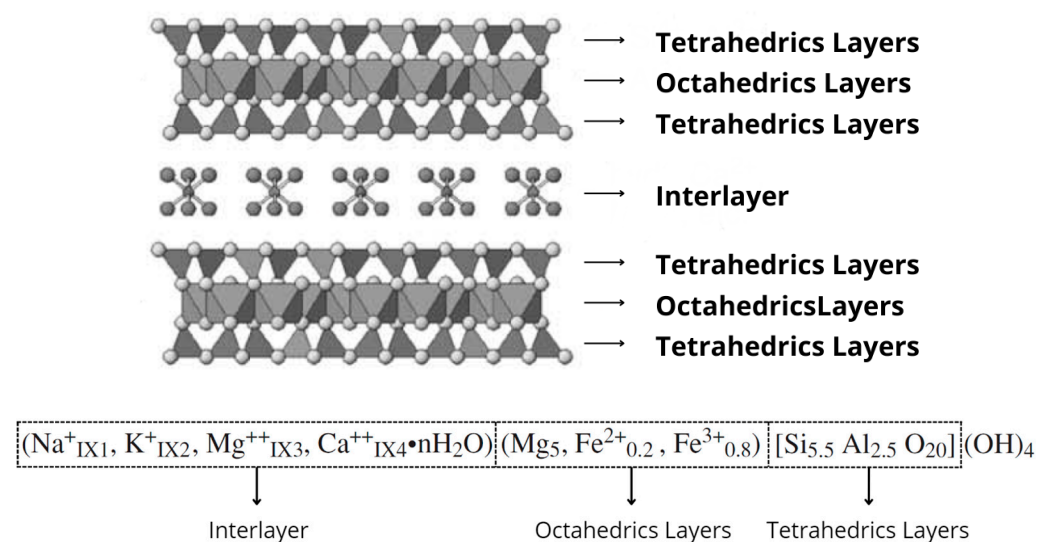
Tetrahedrics Layers
Octahedrics Layers
Tetrahedrics Layers

Interlayer

Tetrahedrics Layers
OctahedricsLayers
Tetrahedrics Layers

$(Na^{+}_{IX1}, K^{+}_{IX2}, Mg^{++}_{IX3}, Ca^{++}_{IX4} \bullet nH_2O)$ $(Mg_5, Fe^{2+}_{0.2}, Fe^{3+}_{0.8})$ $[Si_{5.5}\ Al_{2.5}\ O_{20}]$ $(OH)_4$

Interlayer

Octahedrics Layers

Tetrahedrics Layers